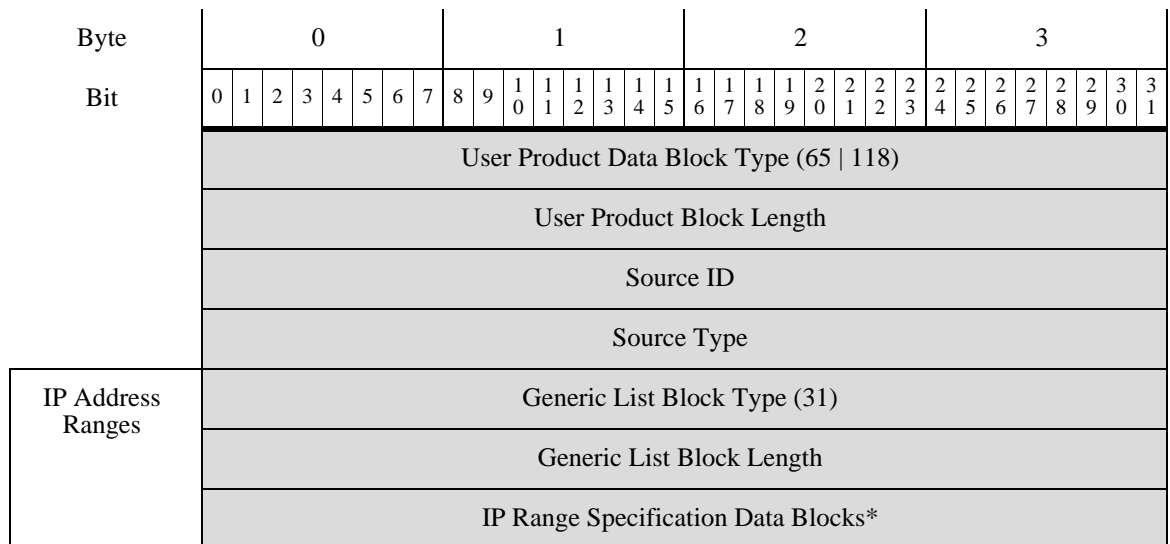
| Byte | 0 | 1 | 2 | 3 |
|---|---|---|---|---|
| Bit | 0 1 2 3 4 5 6 7 | 8 9 10 11 12 13 14 15 | 16 17 18 19 20 21 22 23 | 24 25 26 27 28 29 30 31 |
| | User Product Data Block Type (65 \| 118) | | | |
| | User Product Block Length | | | |
| | Source ID | | | |
| | Source Type | | | |
| IP Address Ranges | Generic List Block Type (31) | | | |
| | Generic List Block Length | | | |
| | IP Range Specification Data Blocks* | | | |